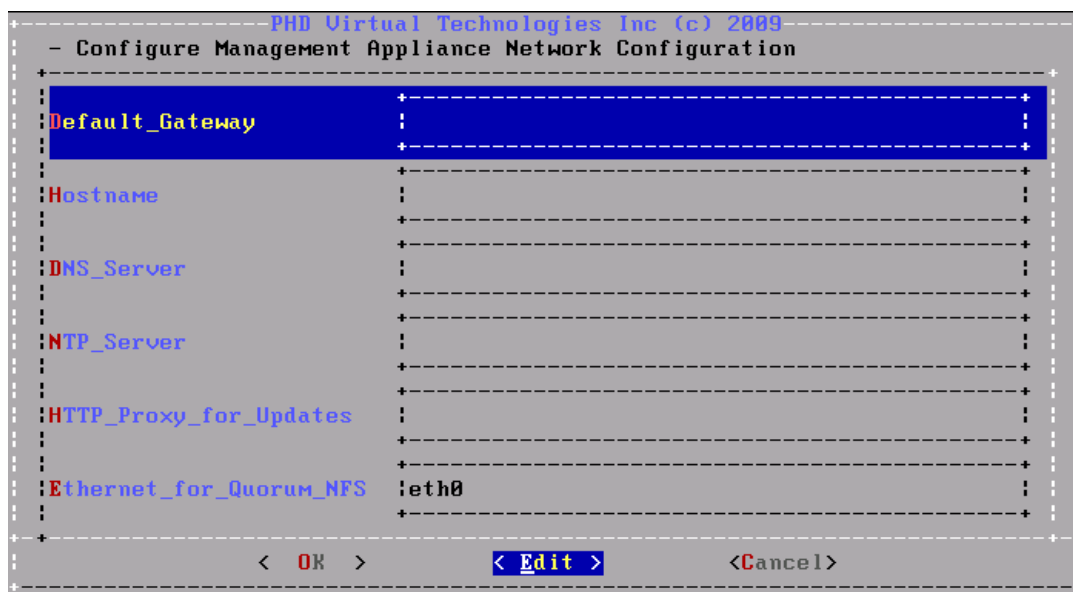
PHD Virtual Technologies Inc (c) 2009

- Configure Management Appliance Network Configuration

Default_Gateway

Hostname

DNS_Server

NTP_Server

HTTP_Proxy_for_Updates

Ethernet_for_Quorum_NFS eth0

< OK > < Edit > <Cancel>